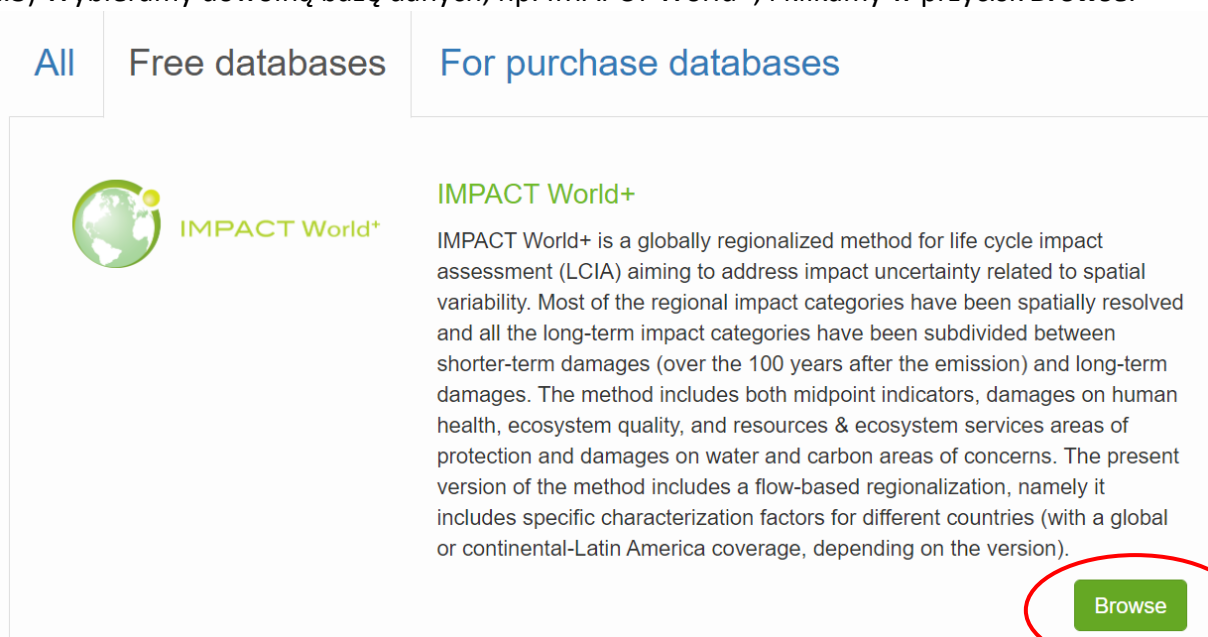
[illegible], wybieramy dowolną bazę danych, np. IMPACT World+, i klikamy w przycisk Browse.

All | Free databases | For purchase databases

IMPACT World+

IMPACT World+

IMPACT World+ is a globally regionalized method for life cycle impact assessment (LCIA) aiming to address impact uncertainty related to spatial variability. Most of the regional impact categories have been spatially resolved and all the long-term impact categories have been subdivided between shorter-term damages (over the 100 years after the emission) and long-term damages. The method includes both midpoint indicators, damages on human health, ecosystem quality, and resources & ecosystem services areas of protection and damages on water and carbon areas of concerns. The present version of the method includes a flow-based regionalization, namely it includes specific characterization factors for different countries (with a global or continental-Latin America coverage, depending on the version).

Browse